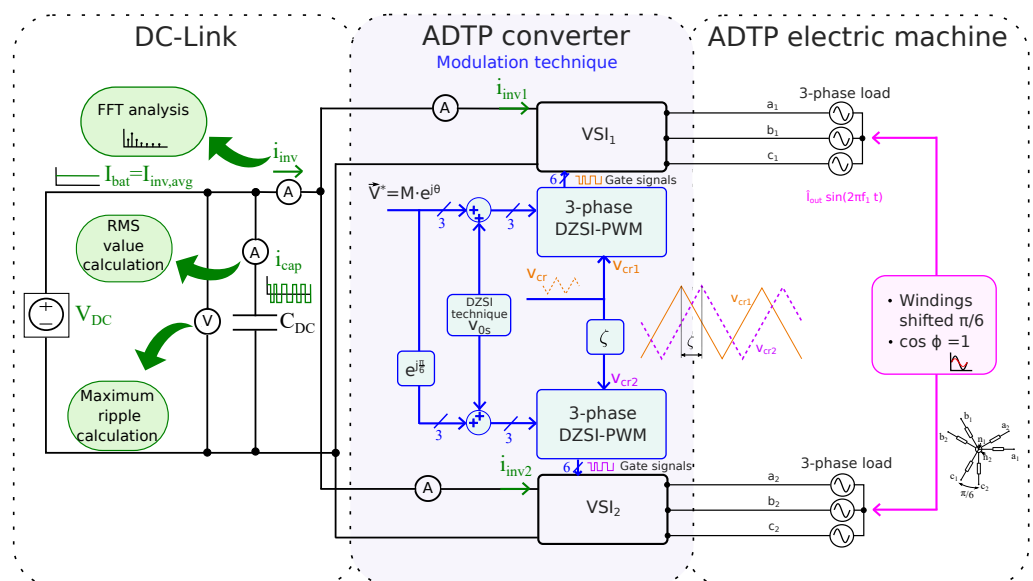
DC-Link

ADTP converter

Modulation technique

ADTP electric machine

FFT analysis

$i_{inv}$

$I_{bat}=I_{inv,avg}$

A

RMS value calculation

A

$i_{cap}$

V

$V_{DC}$

$C_{DC}$

Maximum ripple calculation

A

$i_{inv1}$

$VSI_1$

6

Gate signals

$\vec{V}^*=M\cdot e^{j\theta}$

3

3

3-phase DZSI-PWM

$v_{cr}$

$v_{cr1}$

DZSI technique

$v_{0s}$

$\zeta$

$e^{j\frac{\pi}{6}}$

$v_{cr2}$

3

3

3-phase DZSI-PWM

$i_{inv2}$

A

6

Gate signals

$VSI_2$

3-phase load

$a_1$

$b_1$

$c_1$

$i_{out}\sin(2\pi f_1 t)$

$v_{cr1}$

$\zeta$

$v_{cr2}$

• Windings shifted π/6

• cos ϕ =1

3-phase load

$a_2$

$b_2$

$c_2$

$b_1$

$a_2$

$b_2$

$n_1$

$n_2$

$a_1$

$c_1$

$c_2$

π/6